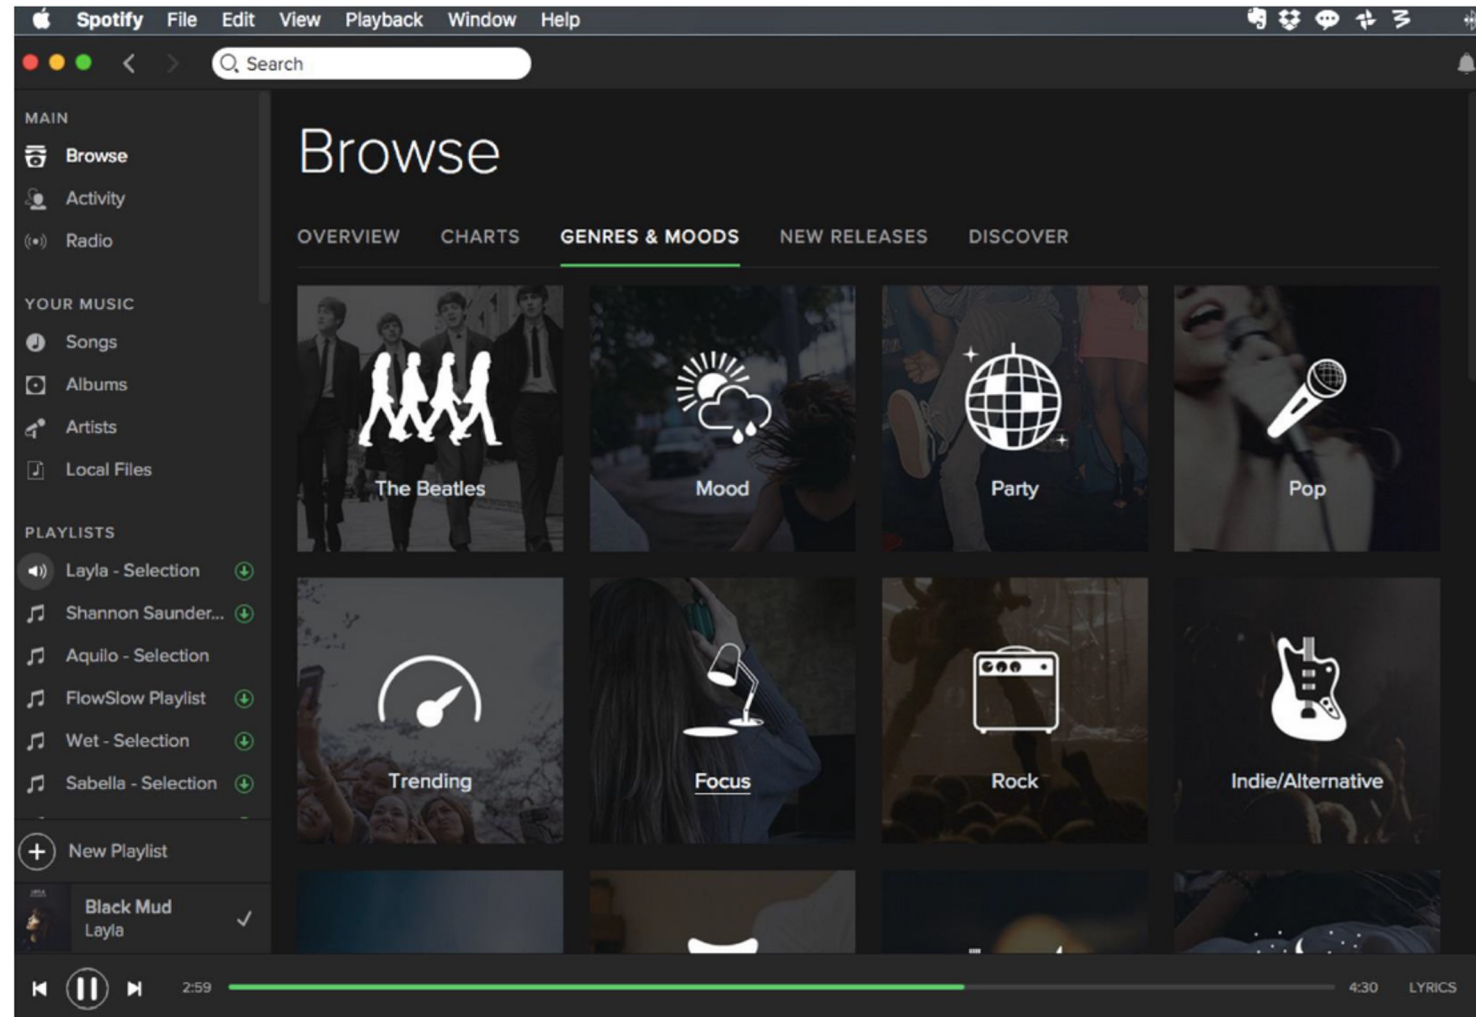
Spotify File Edit View Playback Window Help

Search

MAIN
Browse
Activity
Radio

YOUR MUSIC
Songs
Albums
Artists
Local Files

PLAYLISTS
Layla - Selection
Shannon Saunder...
Aquilo - Selection
FlowSlow Playlist
Wet - Selection
Sabella - Selection

New Playlist

Black Mud
Layla

Browse

OVERVIEW CHARTS GENRES & MOODS NEW RELEASES DISCOVER

The Beatles
Mood
Party
Pop
Trending
Focus
Rock
Indie/Alternative

2:59 4:30 LYRICS